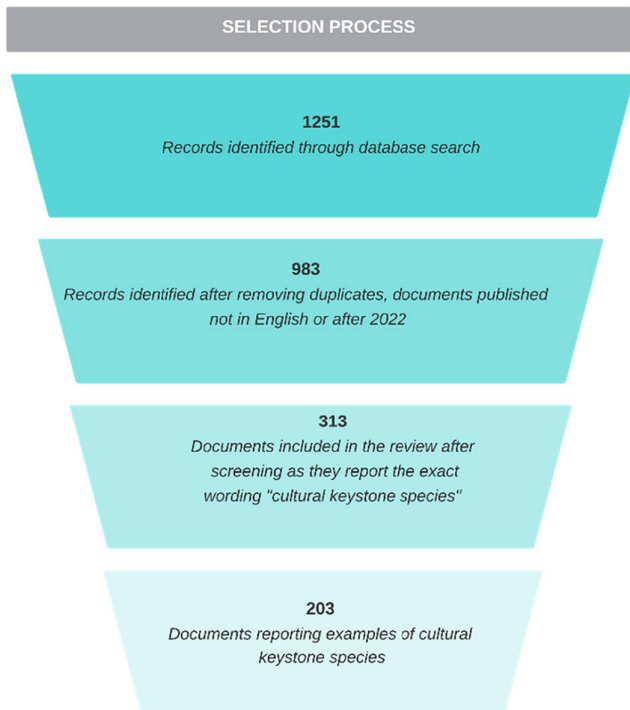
SELECTION PROCESS

1251
Records identified through database search

983
Records identified after removing duplicates, documents published not in English or after 2022

313
Documents included in the review after screening as they report the exact wording "cultural keystone species"

203
Documents reporting examples of cultural keystone species